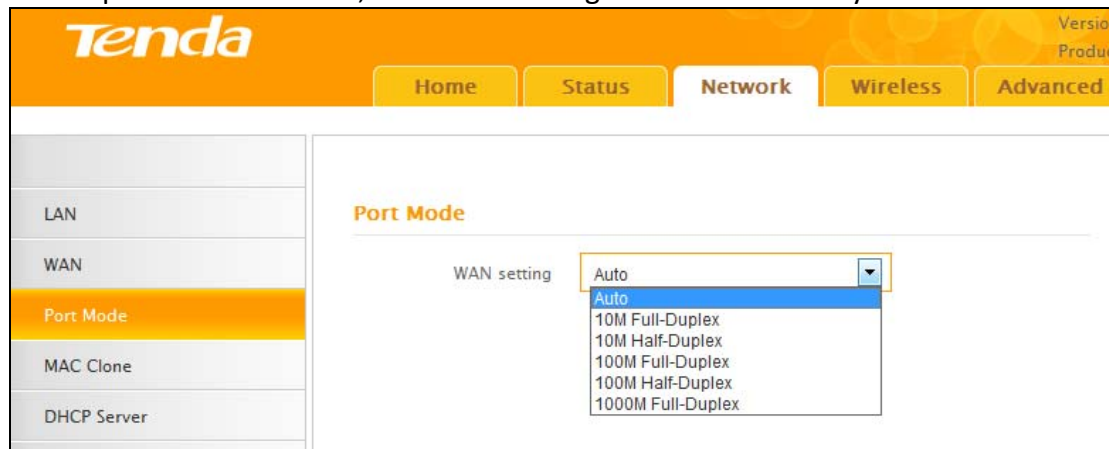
Tenda

Versio
Produ

Home
Status
Network
Wireless
Advanced

LAN
WAN
Port Mode
MAC Clone
DHCP Server

Port Mode

WAN setting
Auto
Auto
10M Full-Duplex
10M Half-Duplex
100M Full-Duplex
100M Half-Duplex
1000M Full-Duplex